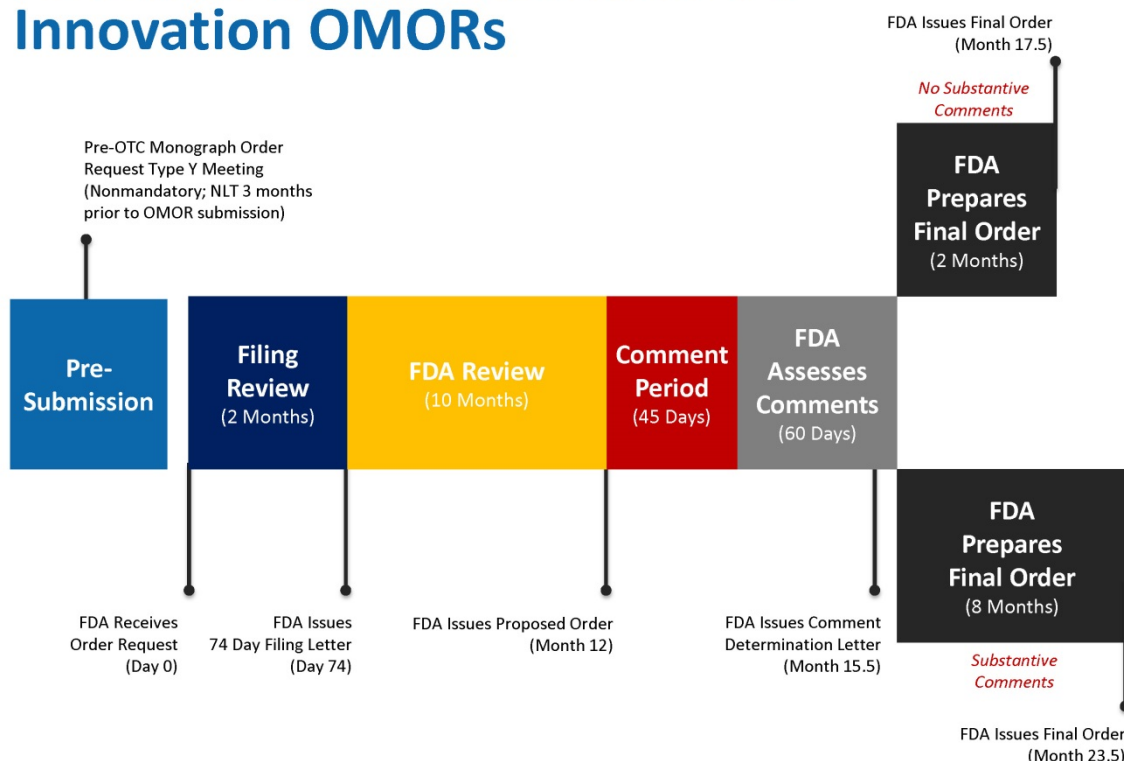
Innovation OMORs

FDA Issues Final Order (Month 17.5)

No Substantive Comments

Pre-OTC Monograph Order Request Type Y Meeting (Nonmandatory; NLT 3 months prior to OMOR submission)

FDA Prepares Final Order (2 Months)

Pre-Submission

Filing Review (2 Months)

FDA Review (10 Months)

Comment Period (45 Days)

FDA Assesses Comments (60 Days)

FDA Prepares Final Order (8 Months)

FDA Receives Order Request (Day 0)

FDA Issues 74 Day Filing Letter (Day 74)

FDA Issues Proposed Order (Month 12)

FDA Issues Comment Determination Letter (Month 15.5)

Substantive Comments

FDA Issues Final Order (Month 23.5)